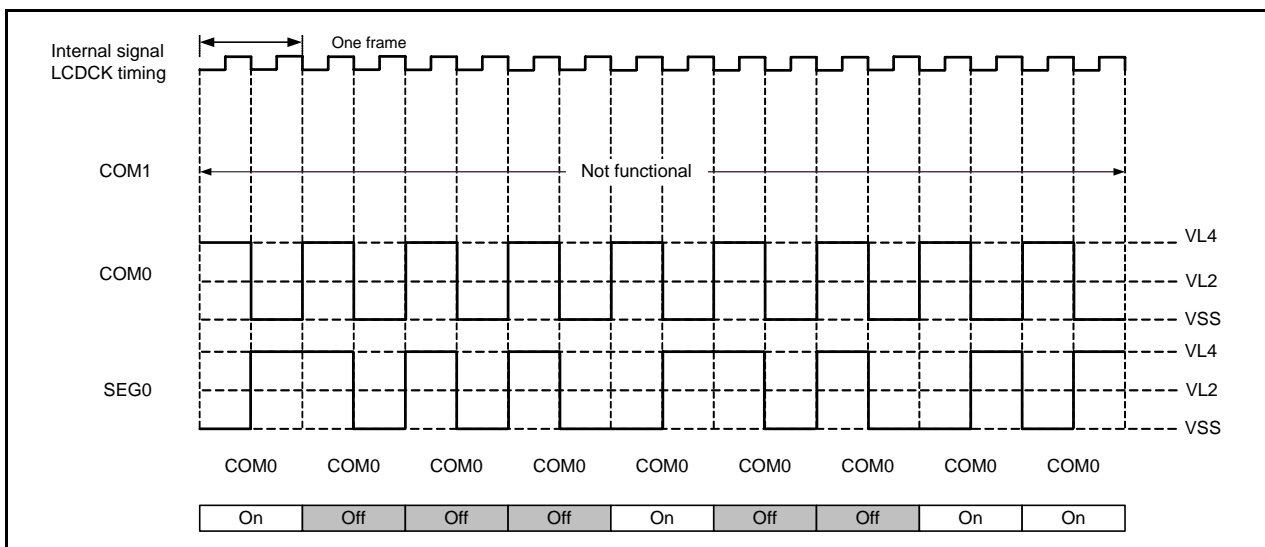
Internal signal LCDCK timing

One frame

COM1

Not functional

COM0

VL4

VL2

VSS

SEG0

VL4

VL2

VSS

COM0 COM0 COM0 COM0 COM0 COM0 COM0 COM0 COM0

| On | Off | Off | Off | On | Off | Off | On | On |
|---|---|---|---|---|---|---|---|---|